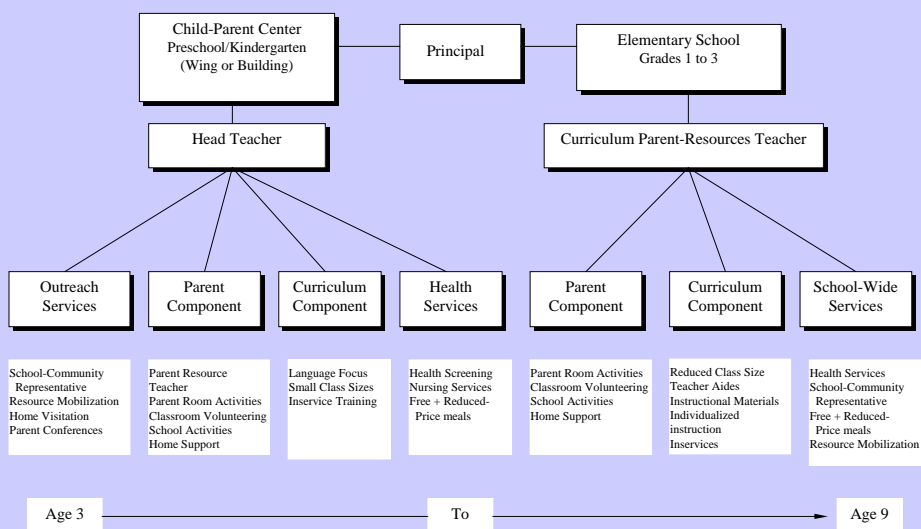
Child-Parent Center
Preschool/Kindergarten
(Wing or Building)

Principal

Elementary School
Grades 1 to 3

Head Teacher

Curriculum Parent-Resources Teacher

Outreach Services

Parent Component

Curriculum Component

Health Services

Parent Component

Curriculum Component

School-Wide Services

School-Community Representative
Resource Mobilization
Home Visitation
Parent Conferences

Parent Resource Teacher
Parent Room Activities
Classroom Volunteering
School Activities
Home Support

Language Focus
Small Class Sizes
Inservice Training

Health Screening
Nursing Services
Free + Reduced-Price meals

Parent Room Activities
Classroom Volunteering
School Activities
Home Support

Reduced Class Size
Teacher Aides
Instructional Materials
Individualized instruction
Inservices

Health Services
School-Community Representative
Free + Reduced-Price meals
Resource Mobilization

Age 3

To

Age 9